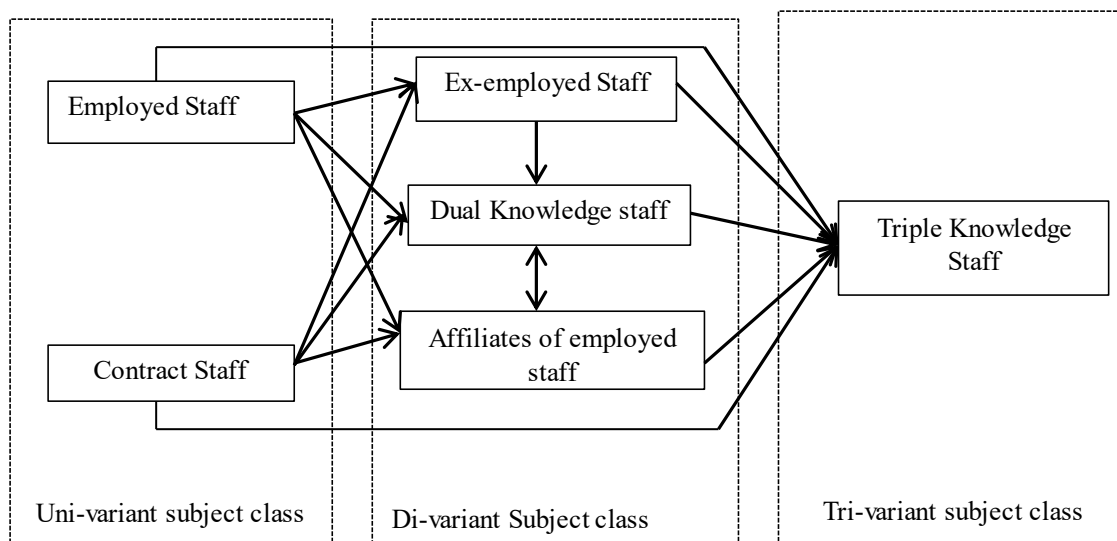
Employed Staff

Contract Staff

Ex-employed Staff

Dual Knowledge staff

Affiliates of employed staff

Triple Knowledge Staff

Uni-variant subject class

Di-variant Subject class

Tri-variant subject class